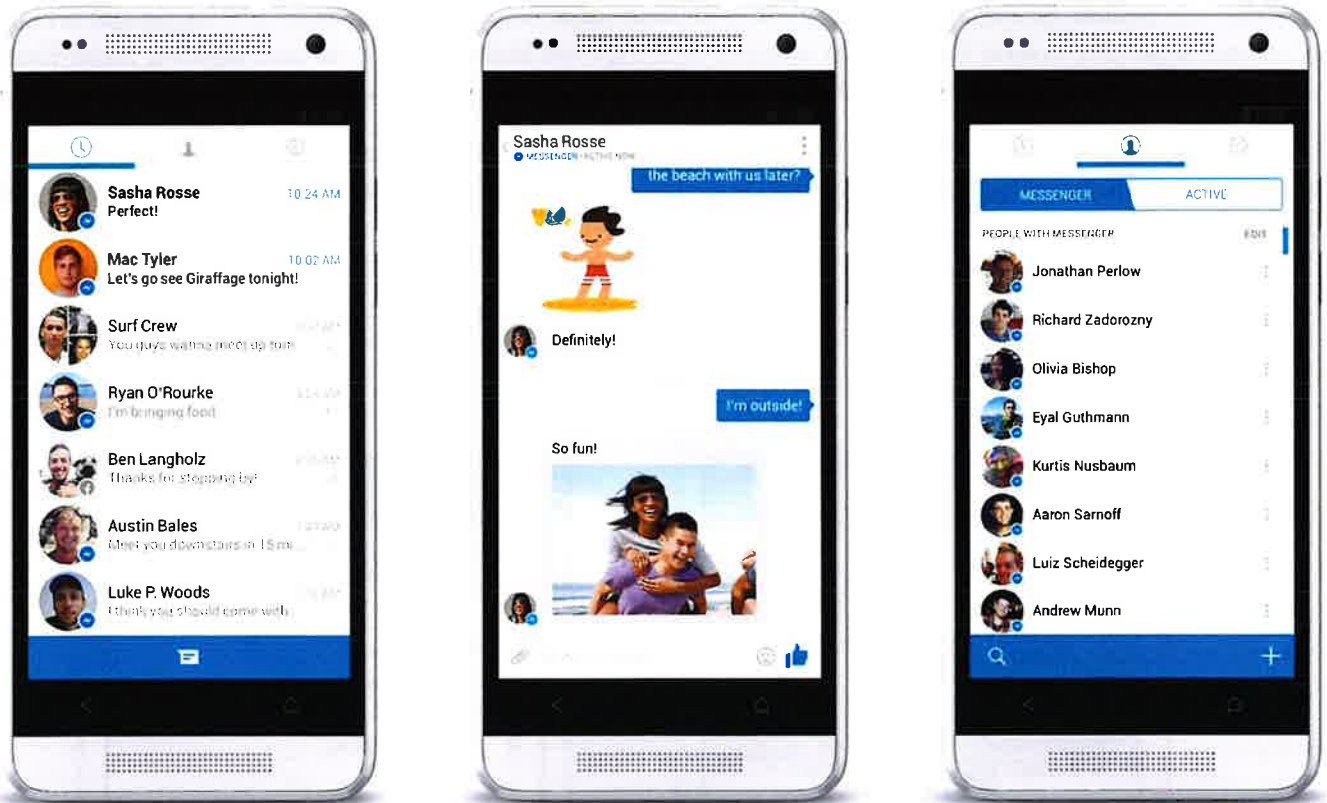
Sasha Rosse
Perfect!
10:24 AM

Mac Tyler
Let's go see Giraffage tonight!
10:02 AM

Surf Crew
You guys wanna meet up tom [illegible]

Ryan O'Rourke
I'm bringing food

Ben Langholz
Thanks for stopping by!

Austin Bales
Meet you downstairs in 15 mi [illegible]

Luke P. Woods
I think you should come with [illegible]

Sasha Rosse
MESSENGER ACTIVE NOW

the beach with us later?

Definitely!

I'm outside!

So fun!

MESSENGER
ACTIVE

PEOPLE WITH MESSENGER
EDIT

Jonathan Perlow
Richard Zadorozny
Olivia Bishop
Eyal Guthmann
Kurtis Nusbaum
Aaron Sarnoff
Luiz Scheidegger
Andrew Munn